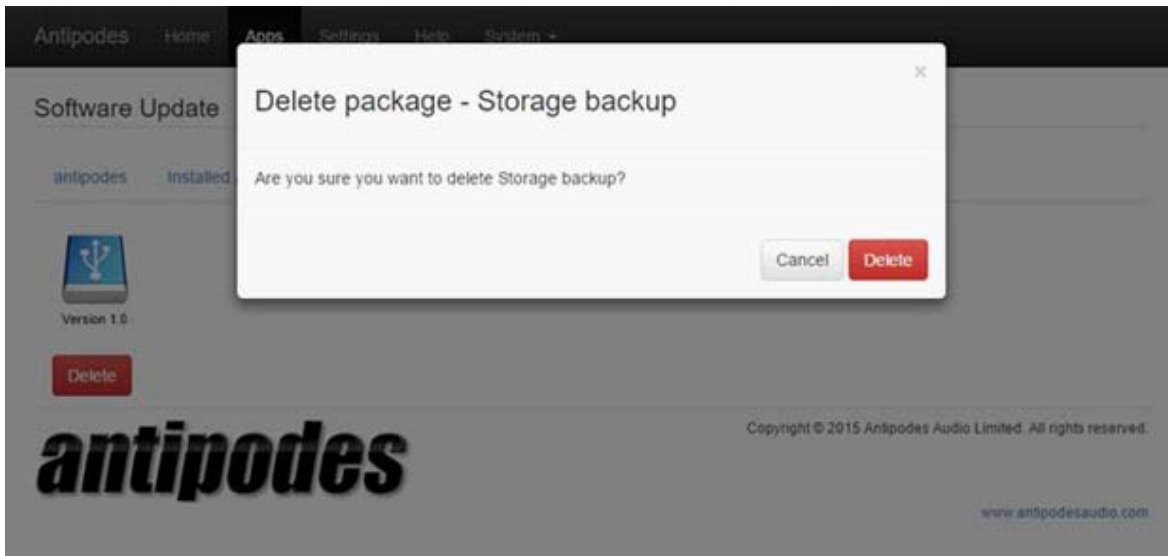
Antipodes Home Apps Settings Help System ▾

Software Update

antipodes Installed

Version 1.0

Delete

×

Delete package - Storage backup

Are you sure you want to delete Storage backup?

Cancel Delete

antipodes

Copyright © 2015 Antipodes Audio Limited. All rights reserved.

www.antipodesaudio.com